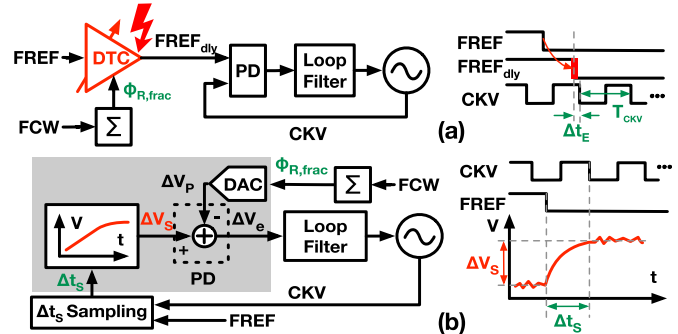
FREF
DTC
FREF$_{dly}$
PD
Loop Filter
$\Phi_{R,frac}$
FCW
$\Sigma$
CKV
FREF
FREF$_{dly}$
CKV
$\Delta t_E$
$T_{CKV}$
(a)
$\Phi_{R,frac}$
$\Delta V_P$
DAC
$\Sigma$
FCW
V
t
$\Delta V_S$
-
$\Delta V_e$
+
Loop Filter
PD
$\Delta t_S$
CKV
$\Delta t_S$ Sampling
FREF
(b)
CKV
FREF
V
$\Delta V_S$
t
$\Delta t_S$